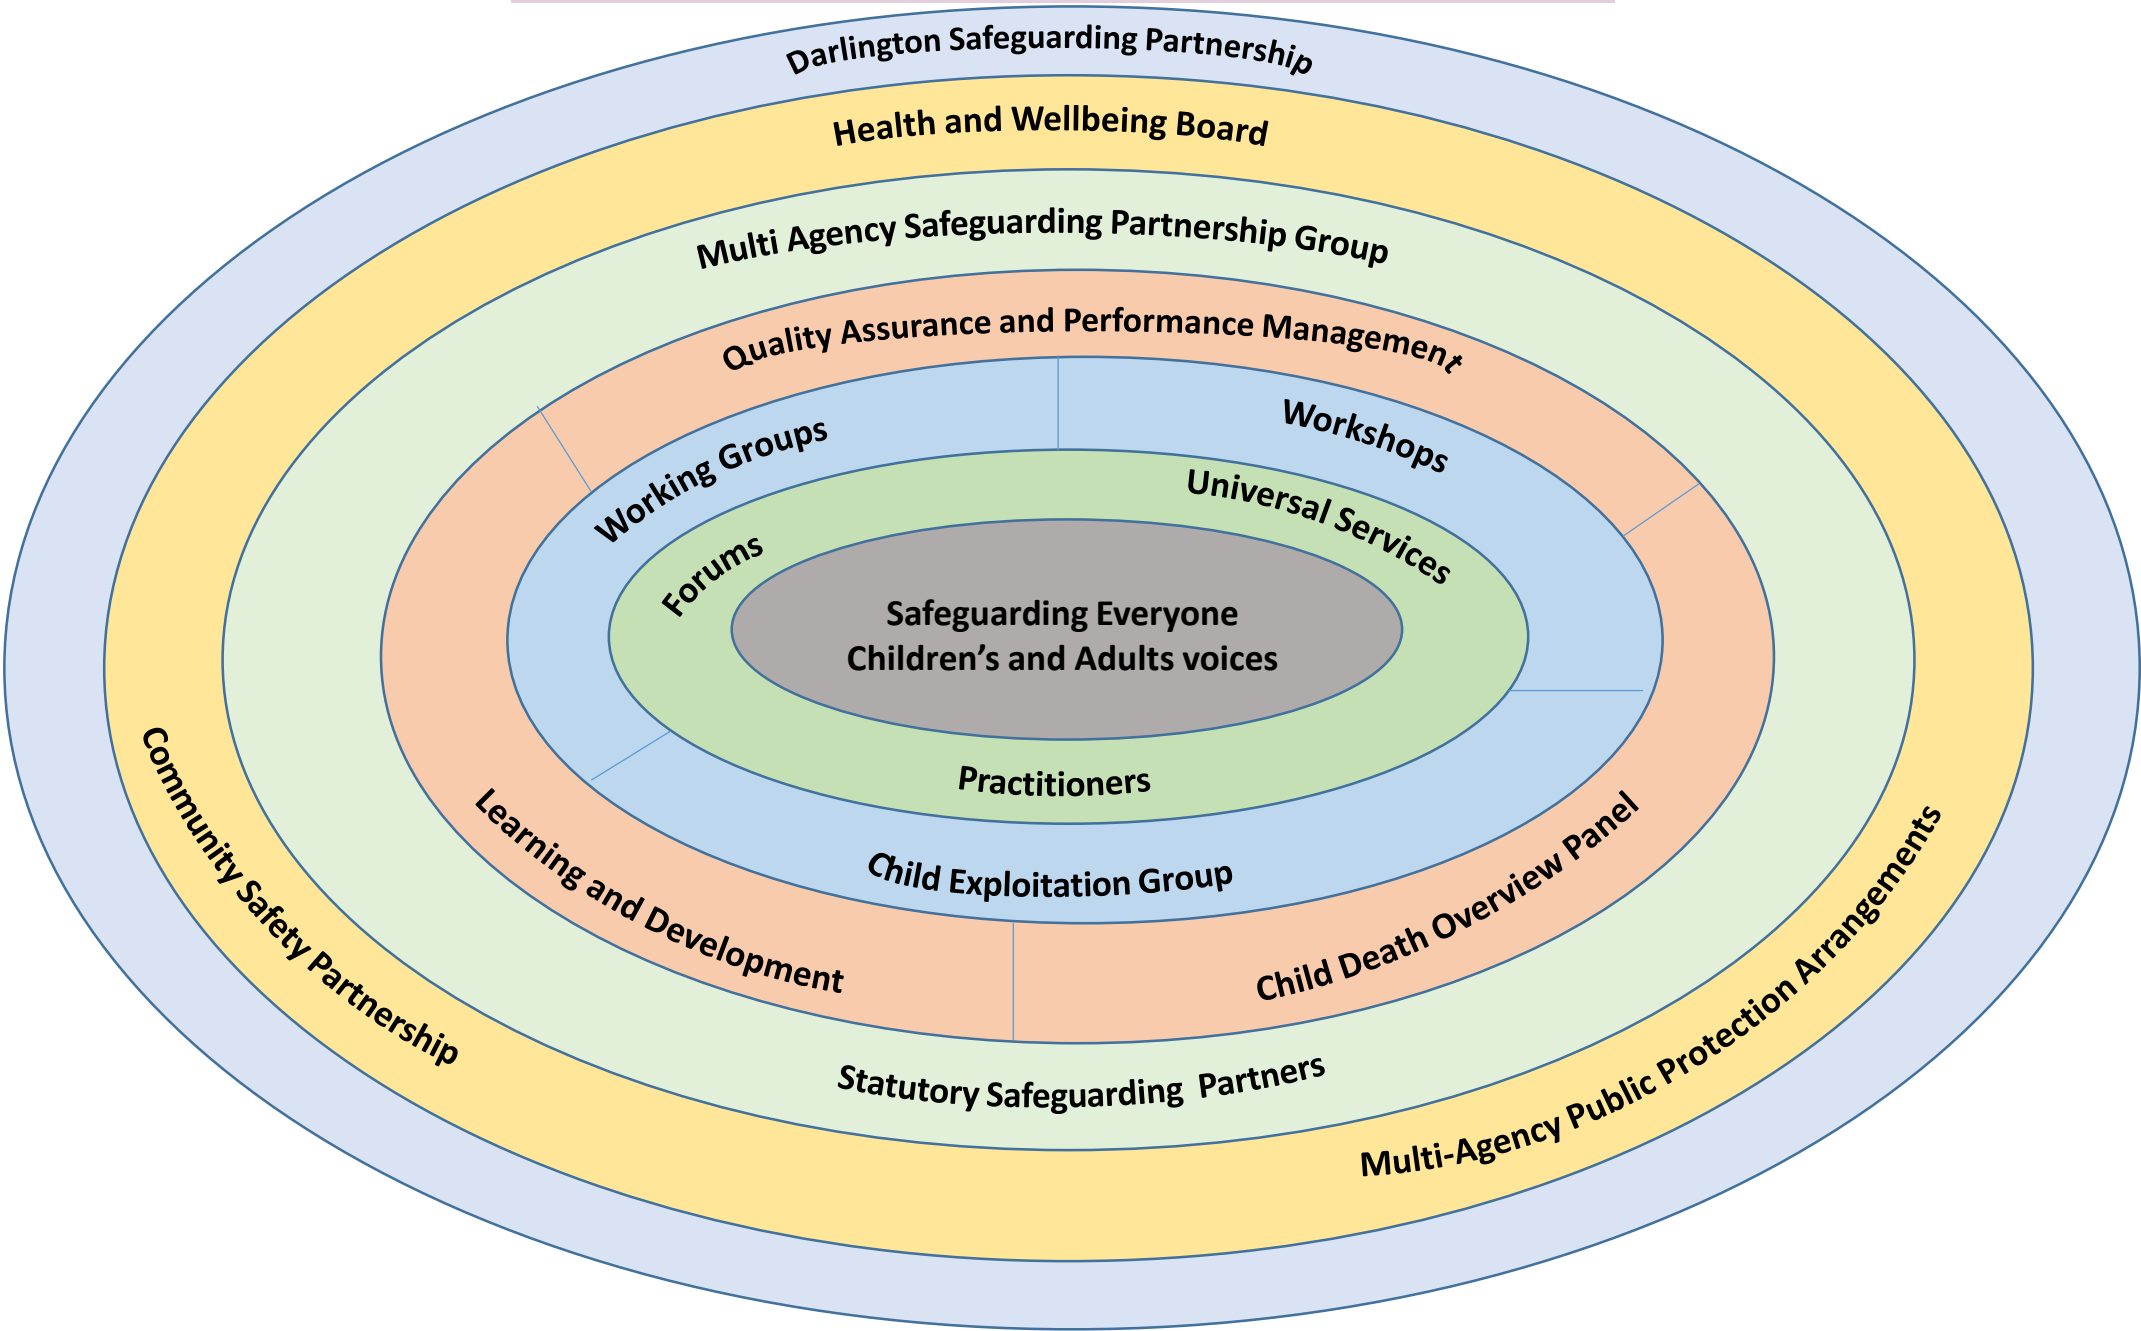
Darlington Safeguarding Partnership

Health and Wellbeing Board

Multi Agency Safeguarding Partnership Group

Quality Assurance and Performance Management

Working Groups

Workshops

Universal Services

Forums

Safeguarding Everyone
Children's and Adults voices

Practitioners

Child Exploitation Group

Learning and Development

Child Death Overview Panel

Community Safety Partnership

Statutory Safeguarding Partners

Multi-Agency Public Protection Arrangements